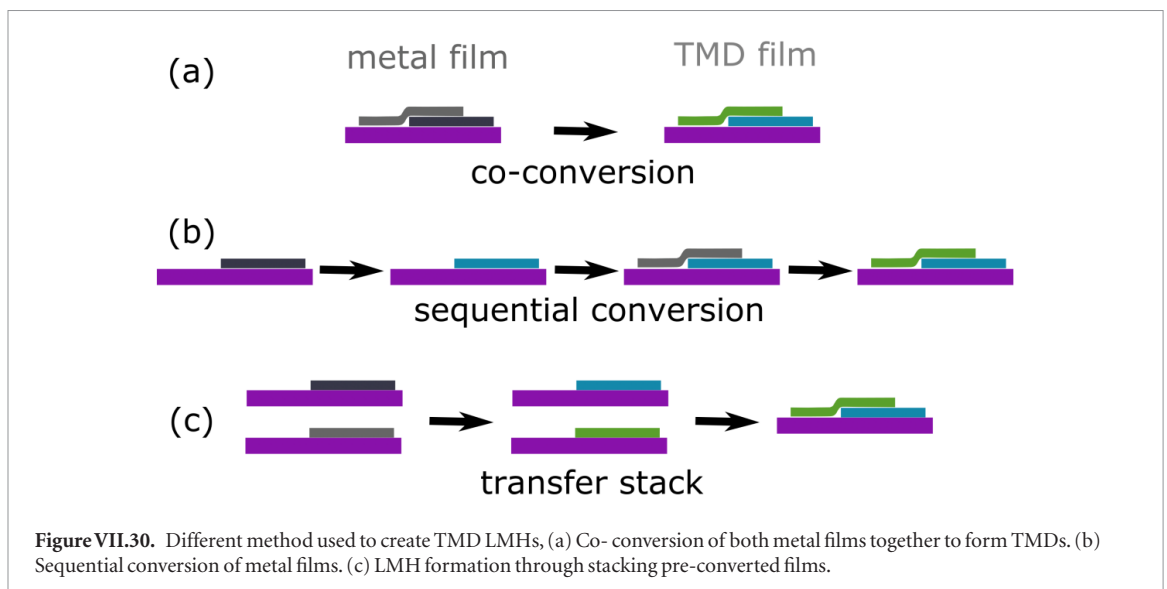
(a)

metal film

TMD film

co-conversion

(b)

sequential conversion

(c)

transfer stack

**Figure VII.30.** Different method used to create TMD LMHs, (a) Co- conversion of both metal films together to form TMDs. (b) Sequential conversion of metal films. (c) LMH formation through stacking pre-converted films.